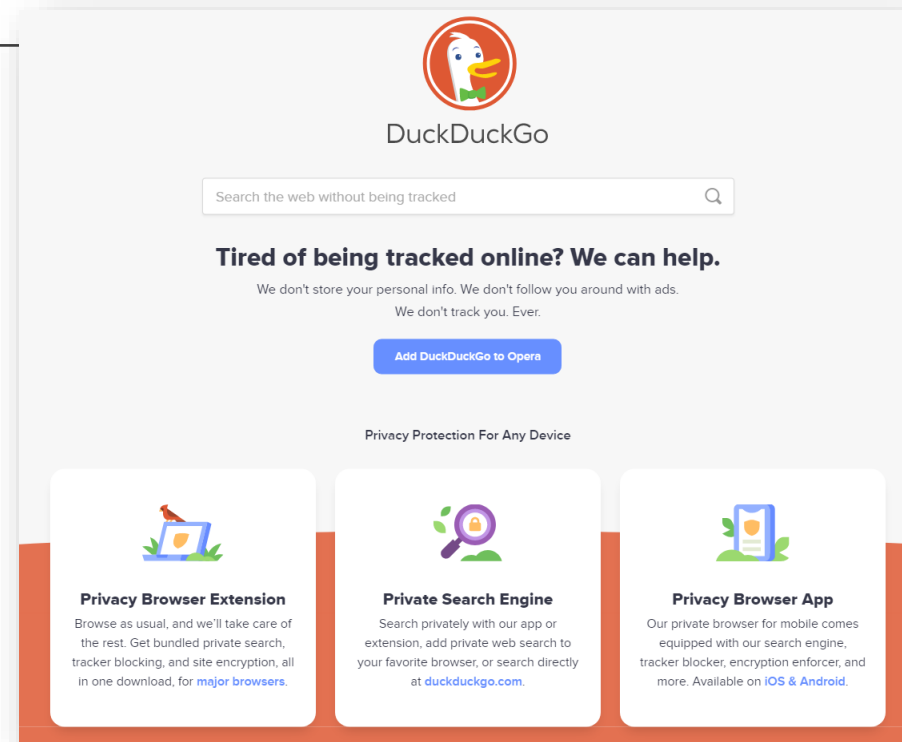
DuckDuckGo

Search the web without being tracked

Tired of being tracked online? We can help.

We don't store your personal info. We don't follow you around with ads.
We don't track you. Ever.

Add DuckDuckGo to Opera

Privacy Protection For Any Device

Privacy Browser Extension

Browse as usual, and we'll take care of the rest. Get bundled private search, tracker blocking, and site encryption, all in one download, for major browsers.

Private Search Engine

Search privately with our app or extension, add private web search to your favorite browser, or search directly at duckduckgo.com.

Privacy Browser App

Our private browser for mobile comes equipped with our search engine, tracker blocker, encryption enforcer, and more. Available on iOS & Android.